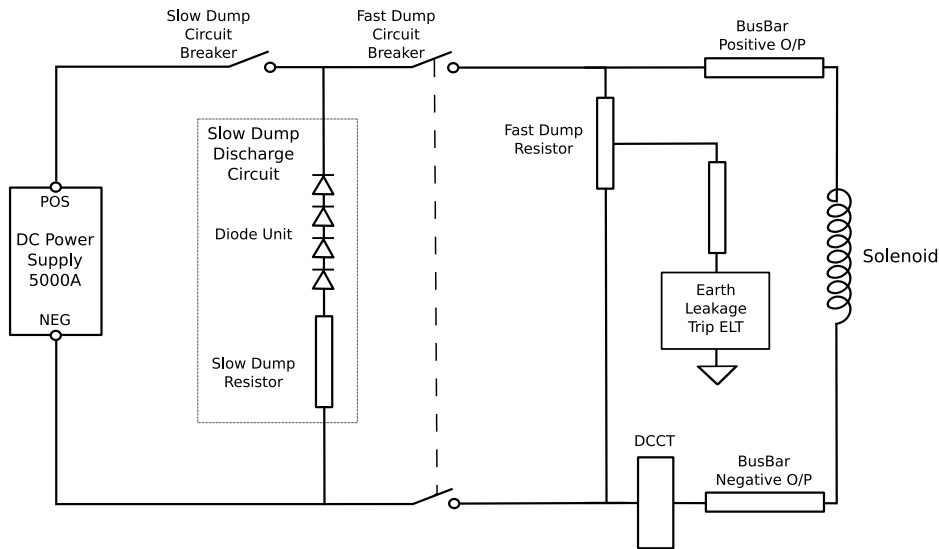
Slow Dump Circuit Breaker

Fast Dump Circuit Breaker

BusBar Positive O/P

Slow Dump Discharge Circuit

Fast Dump Resistor

POS

DC Power Supply 5000A

NEG

Diode Unit

Solenoid

Earth Leakage Trip ELT

Slow Dump Resistor

DCCT

BusBar Negative O/P